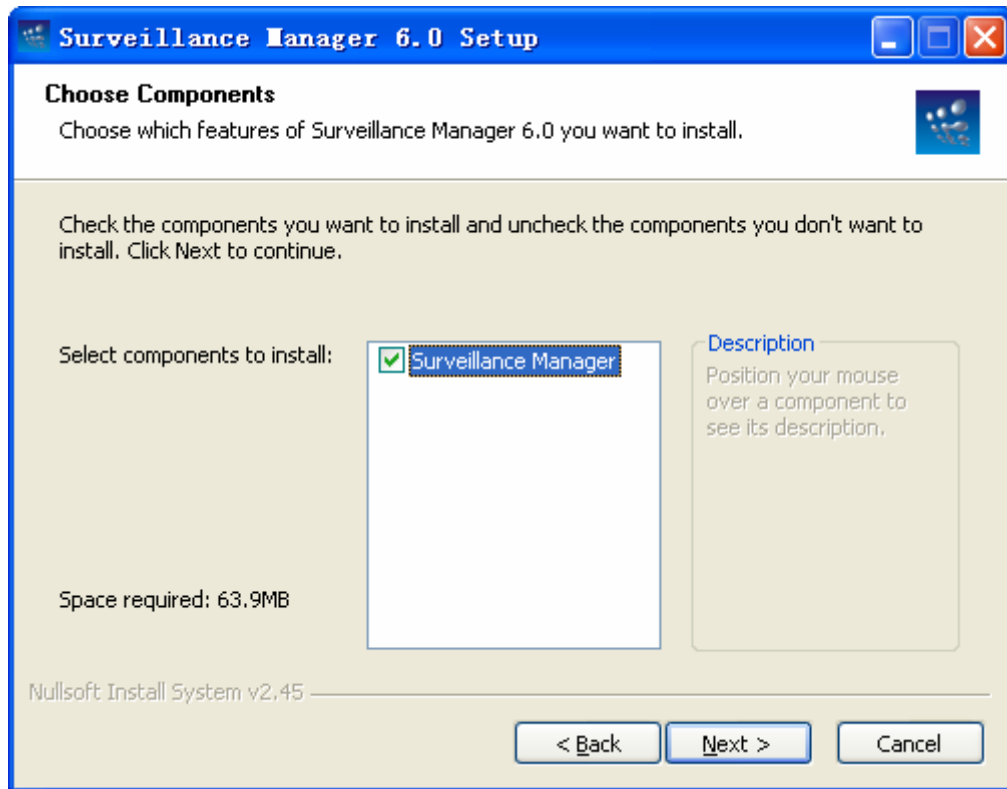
Surveillance Manager 6.0 Setup

Choose Components
Choose which features of Surveillance Manager 6.0 you want to install.

Check the components you want to install and uncheck the components you don't want to install. Click Next to continue.

Select components to install:

Surveillance Manager

Description
Position your mouse over a component to see its description.

Space required: 63.9MB

Nullsoft Install System v2.45

< Back
Next >
Cancel